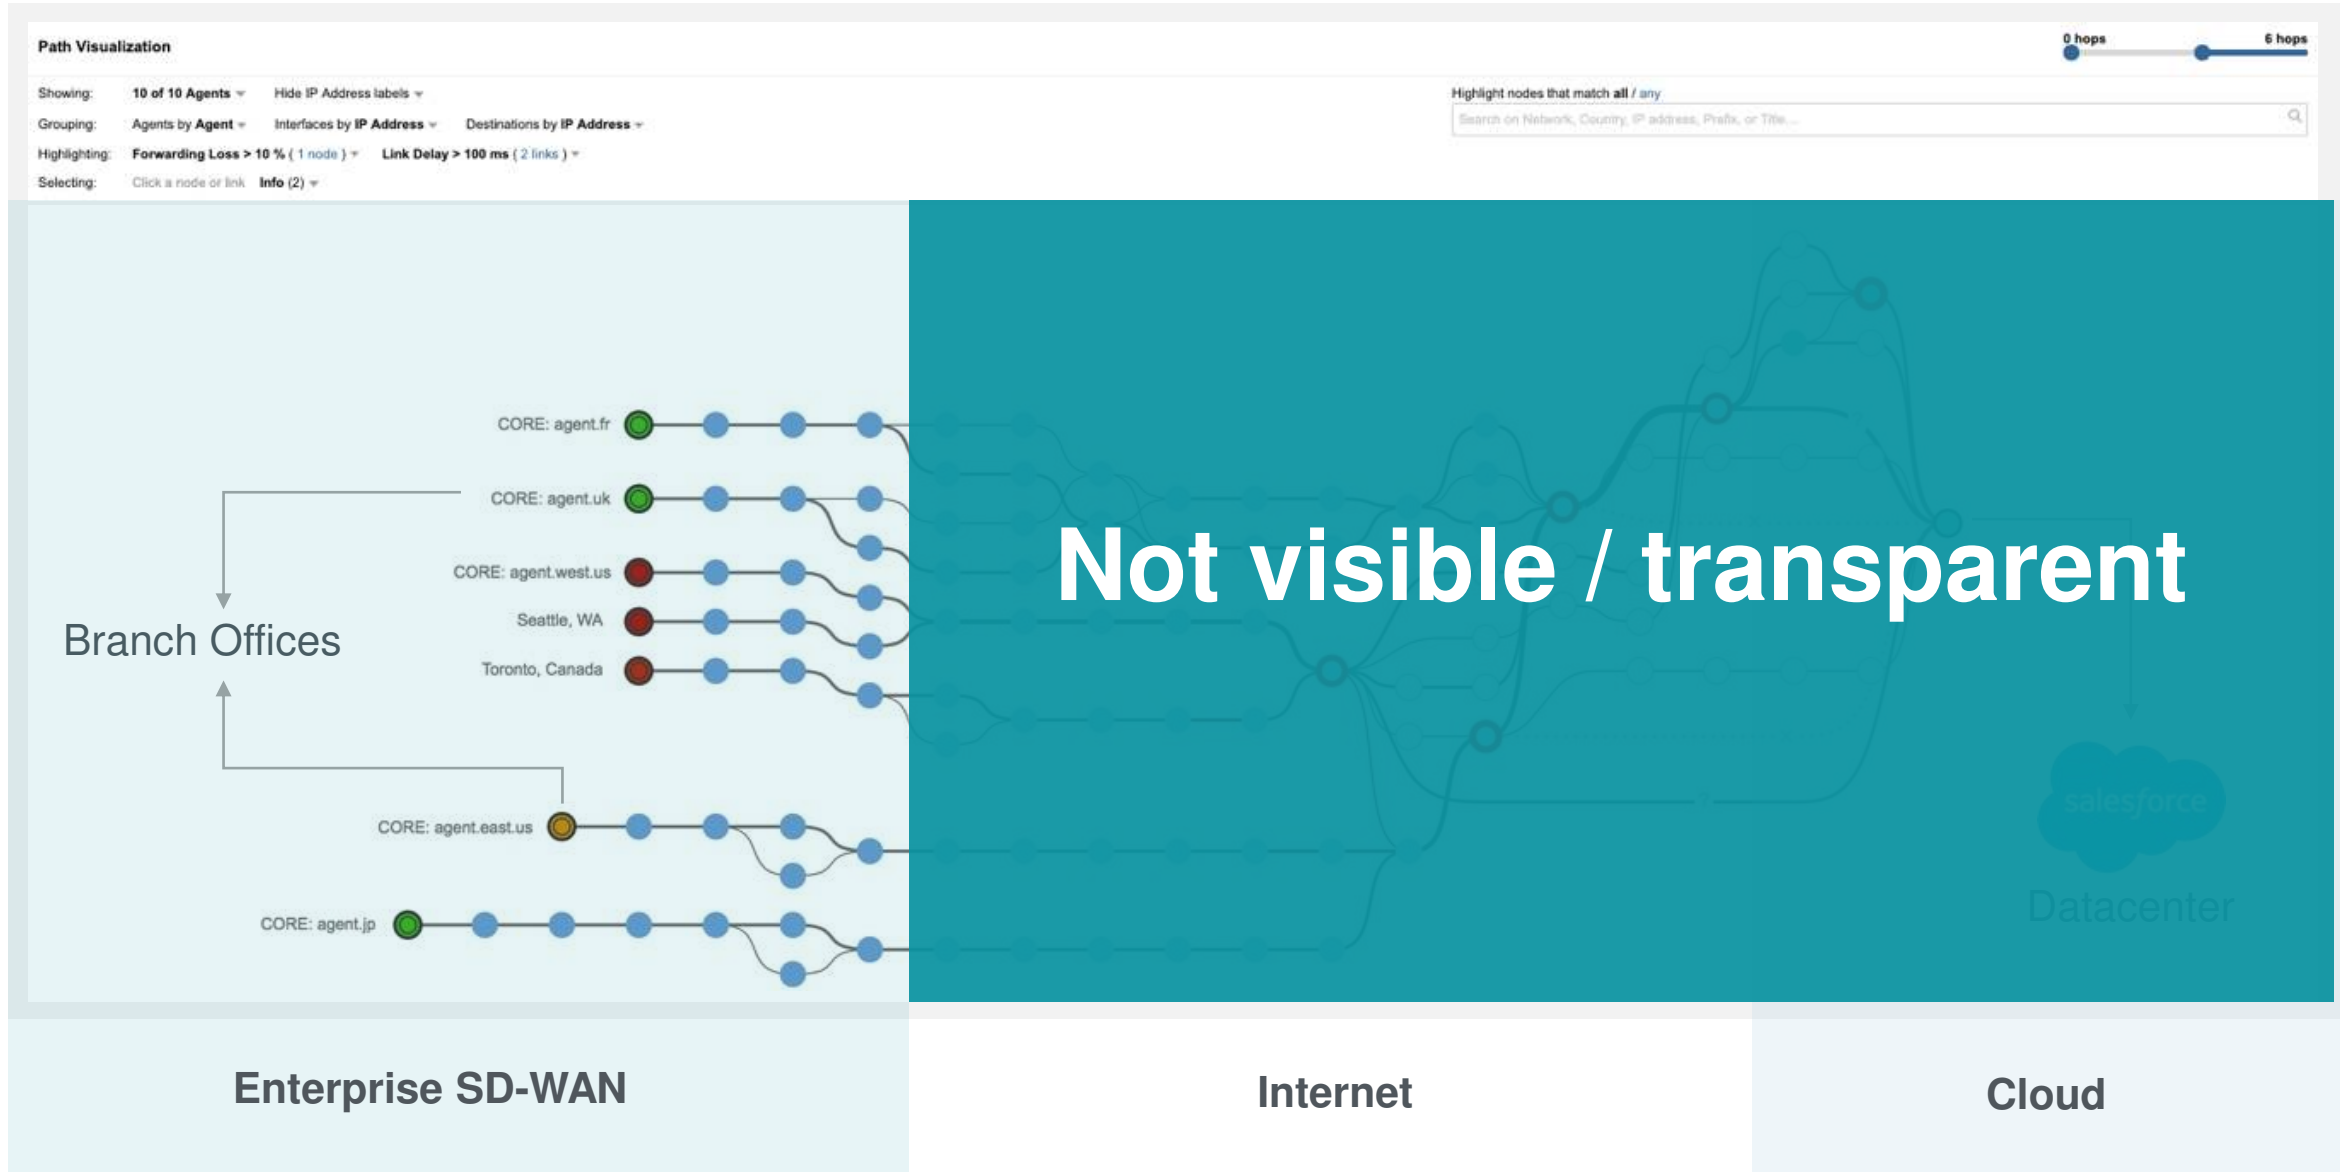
Path Visualization

0 hops 6 hops

Showing: 10 of 10 Agents Hide IP Address labels

Grouping: Agents by Agent Interfaces by IP Address Destinations by IP Address

Highlighting: Forwarding Loss > 10 % ( 1 node ) Link Delay > 100 ms ( 2 links )

Selecting: Click a node or link Info (2)

Highlight nodes that match all / any

Search on Network, Country, IP address, Prefix, or Title...

CORE: agent.fr

CORE: agent.uk

CORE: agent.west.us

Seattle, WA

Toronto, Canada

Branch Offices

CORE: agent.east.us

CORE: agent.jp

Not visible / transparent

salesforce

Datacenter

Enterprise SD-WAN

Internet

Cloud